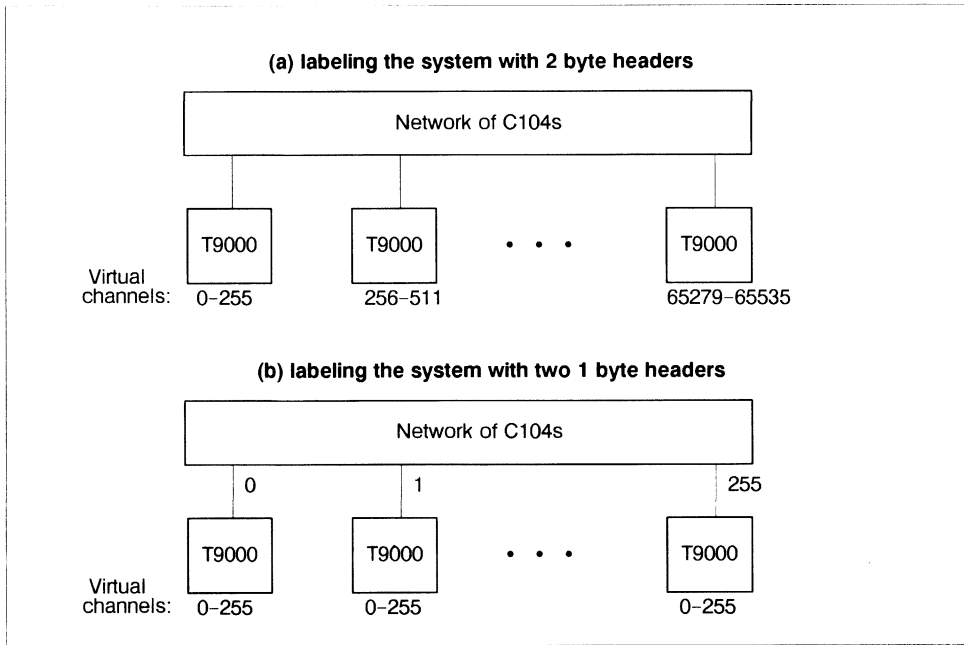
(a) labeling the system with 2 byte headers

Network of C104s

T9000

T9000

• • •

T9000

Virtual channels: 0-255

256-511

65279-65535

(b) labeling the system with two 1 byte headers

Network of C104s

0

1

255

T9000

T9000

• • •

T9000

Virtual channels: 0-255

0-255

0-255